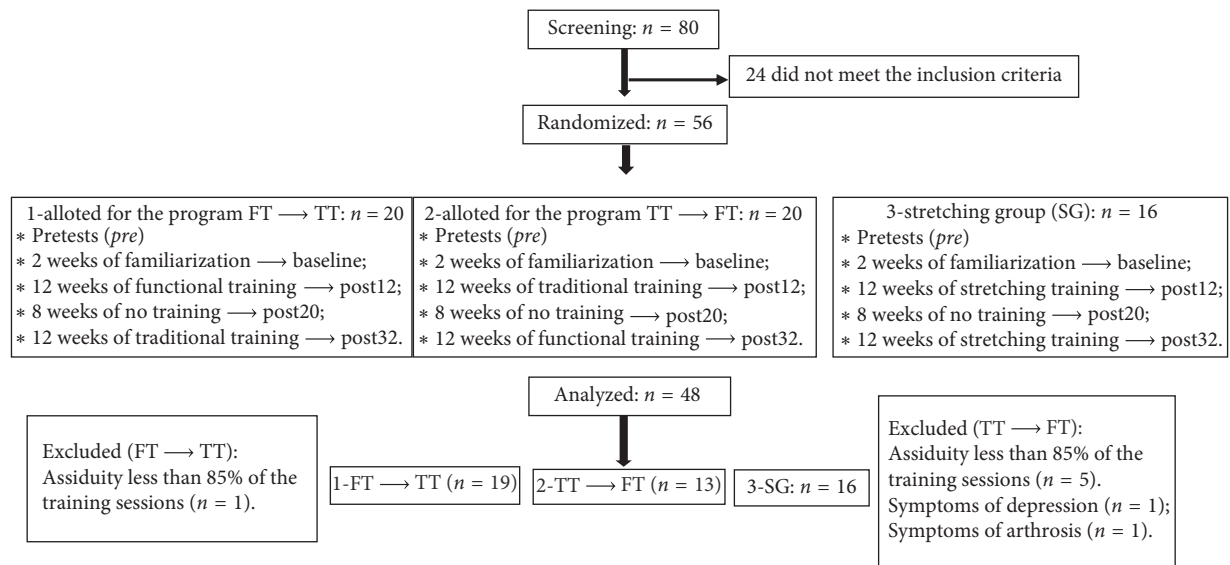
Screening: $n = 80$

24 did not meet the inclusion criteria

Randomized: $n = 56$

1-alloted for the program FT $\longrightarrow$ TT: $n = 20$
∗ Pretests (*pre*)
∗ 2 weeks of familiarization $\longrightarrow$ baseline;
∗ 12 weeks of functional training $\longrightarrow$ post12;
∗ 8 weeks of no training $\longrightarrow$ post20;
∗ 12 weeks of traditional training $\longrightarrow$ post32.

2-alloted for the program TT $\longrightarrow$ FT: $n = 20$
∗ Pretests (*pre*)
∗ 2 weeks of familiarization $\longrightarrow$ baseline;
∗ 12 weeks of traditional training $\longrightarrow$ post12;
∗ 8 weeks of no training $\longrightarrow$ post20;
∗ 12 weeks of functional training $\longrightarrow$ post32.

3-stretching group (SG): $n = 16$
∗ Pretests (*pre*)
∗ 2 weeks of familiarization $\longrightarrow$ baseline;
∗ 12 weeks of stretching training $\longrightarrow$ post12;
∗ 8 weeks of no training $\longrightarrow$ post20;
∗ 12 weeks of stretching training $\longrightarrow$ post32.

Analyzed: $n = 48$

Excluded (FT $\longrightarrow$ TT):
Assiduity less than 85% of the training sessions ($n = 1$).

1-FT $\longrightarrow$ TT ($n = 19$)

2-TT $\longrightarrow$ FT ($n = 13$)

3-SG: $n = 16$

Excluded (TT $\longrightarrow$ FT):
Assiduity less than 85% of the training sessions ($n = 5$).
Symptoms of depression ($n = 1$);
Symptoms of arthrosis ($n = 1$).